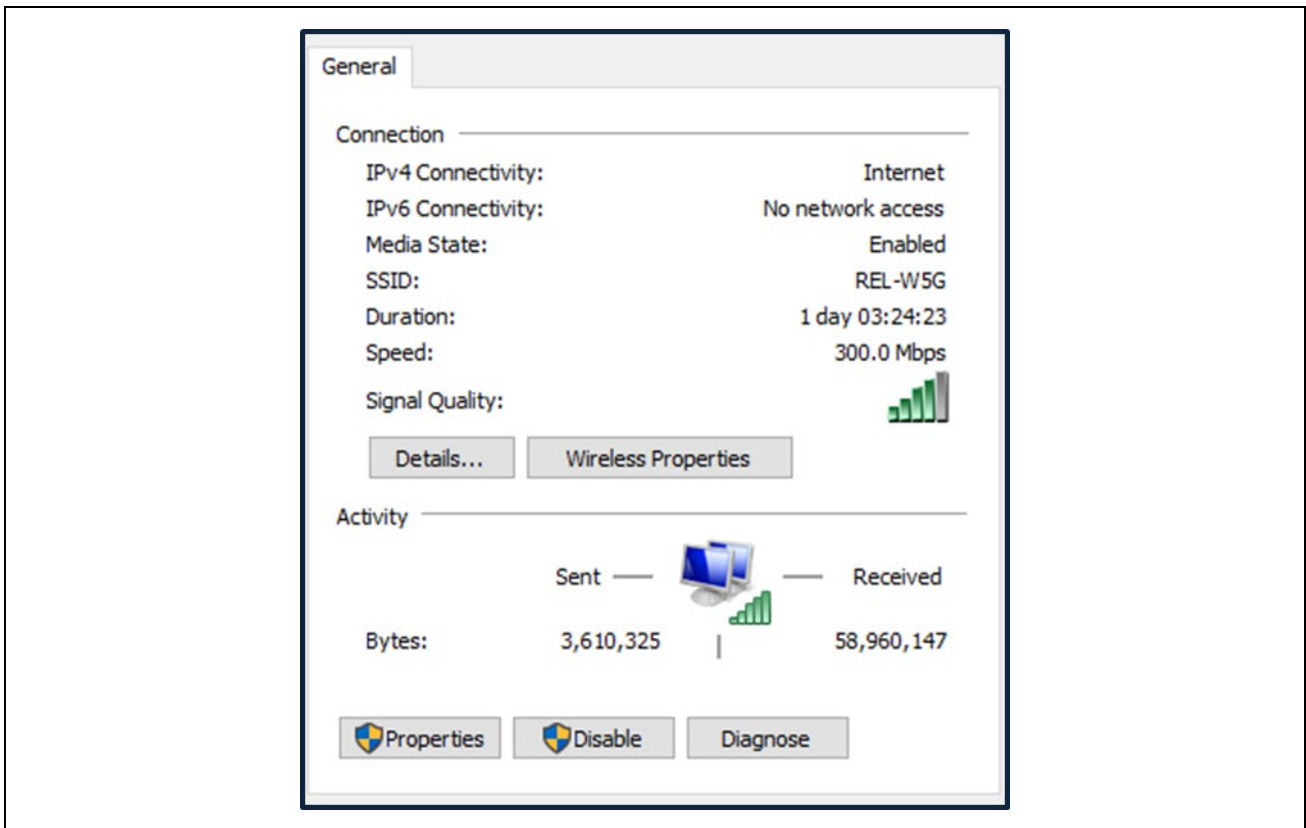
General

Connection

IPv4 Connectivity: Internet
IPv6 Connectivity: No network access
Media State: Enabled
SSID: REL-W5G
Duration: 1 day 03:24:23
Speed: 300.0 Mbps
Signal Quality:

Details... Wireless Properties

Activity

Sent — — Received

Bytes: 3,610,325 58,960,147

Properties Disable Diagnose